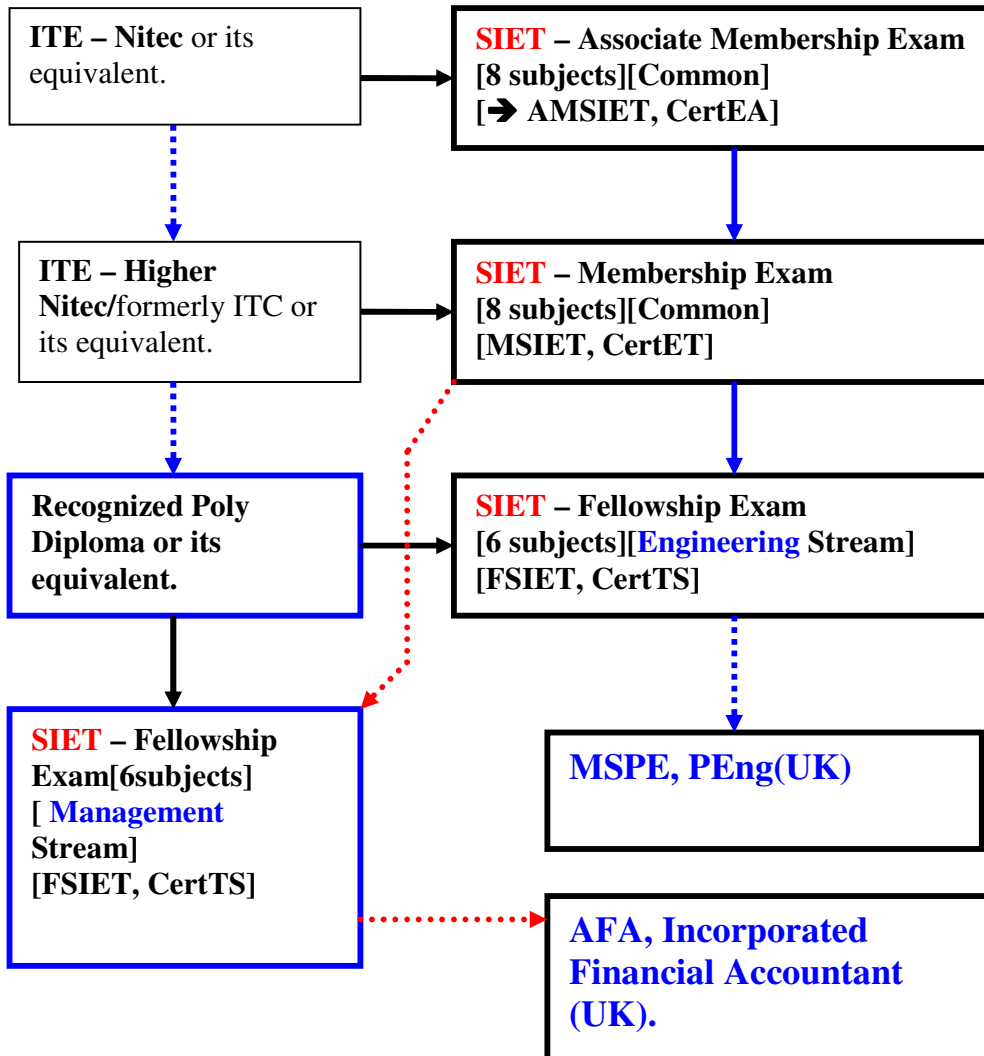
ITE – Nitec or its equivalent.

SIET – Associate Membership Exam [8 subjects][Common] [➔ AMSIET, CertEA]

ITE – Higher Nitec/formerly ITC or its equivalent.

SIET – Membership Exam [8 subjects][Common] [MSIET, CertET]

Recognized Poly Diploma or its equivalent.

SIET – Fellowship Exam [6 subjects][Engineering Stream] [FSIET, CertTS]

SIET – Fellowship Exam[6subjects] [ Management Stream] [FSIET, CertTS]

MSPE, PEng(UK)

AFA, Incorporated Financial Accountant (UK).